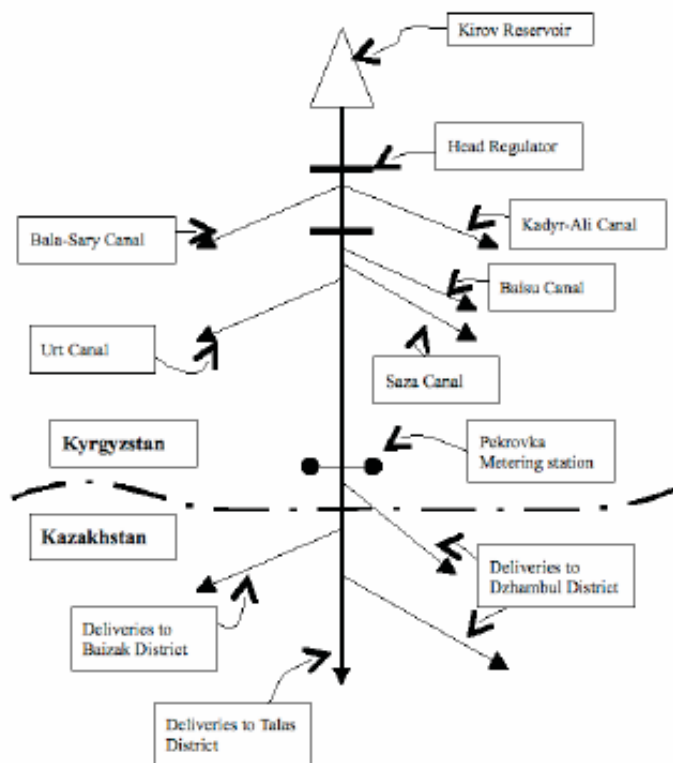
Kirov Reservoir

Head Regulator

Bala-Sary Canal

Kadyr-Ali Canal

Balsu Canal

Urt Canal

Saza Canal

Kyrgyzstan

Pokrovka Metering station

Kazakhstan

Deliveries to Dzhambul District

Deliveries to Baizak District

Deliveries to Talas District